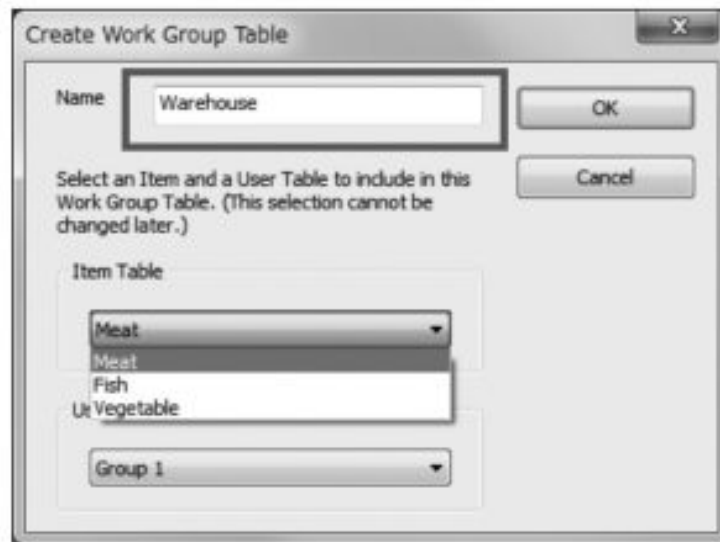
Create Work Group Table

Name
Warehouse

OK
Cancel

Select an Item and a User Table to include in this Work Group Table. (This selection cannot be changed later.)

Item Table

Meat
Meat
Fish
Vegetable

U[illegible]

Group 1